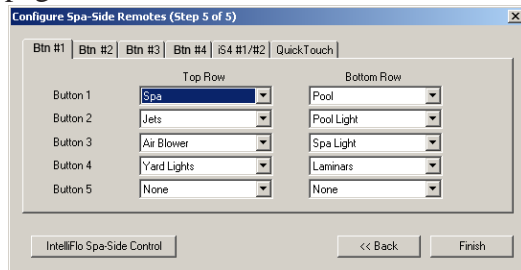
Configure Spa-Side Remotes (Step 5 of 5)

Btn #1 | Btn #2 | Btn #3 | Btn #4 | iS4 #1/#2 | QuickTouch

| | Top Row | Bottom Row |
|---|---|---|
| Button 1 | Spa | Pool |
| Button 2 | Jets | Pool Light |
| Button 3 | Air Blower | Spa Light |
| Button 4 | Yard Lights | Laminars |
| Button 5 | None | None |

IntelliFlo Spa-Side Control

<< Back

Finish